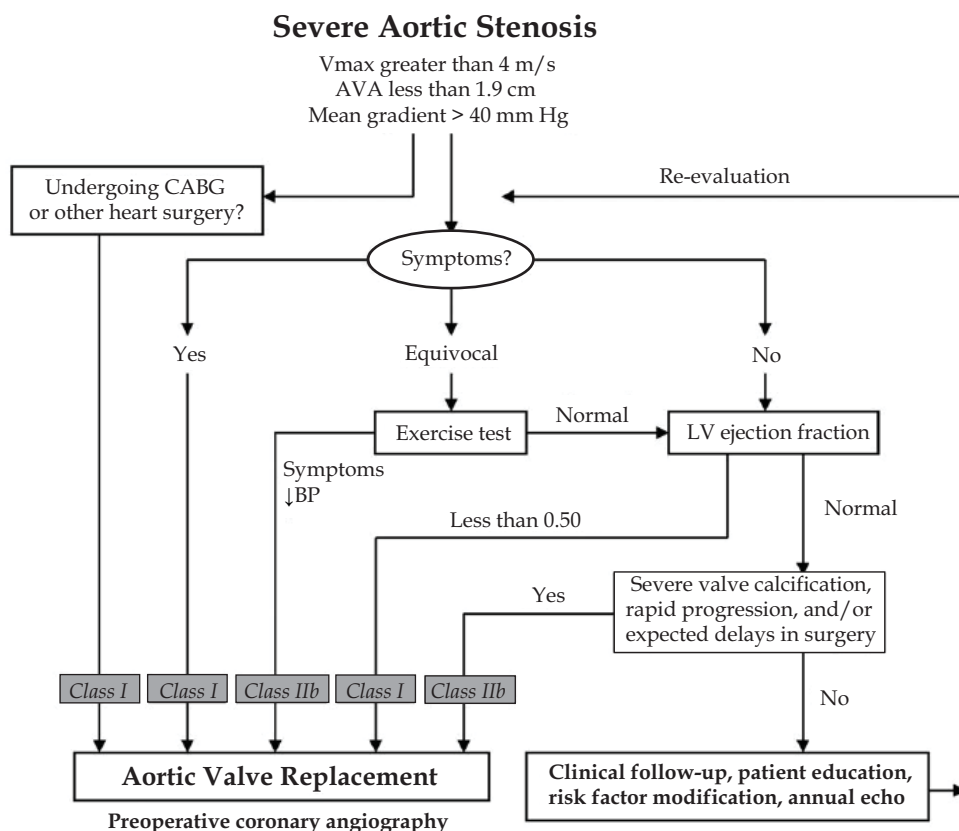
Severe Aortic Stenosis

Vmax greater than 4 m/s
AVA less than 1.9 cm
Mean gradient > 40 mm Hg

Undergoing CABG or other heart surgery?

Re-evaluation

Symptoms?

Yes

Equivocal

No

Exercise test

Normal

LV ejection fraction

Symptoms
↓BP

Less than 0.50

Normal

Yes

Severe valve calcification, rapid progression, and/or expected delays in surgery

No

Class I

Class I

Class IIb

Class I

Class IIb

Aortic Valve Replacement

Preoperative coronary angiography

Clinical follow-up, patient education, risk factor modification, annual echo